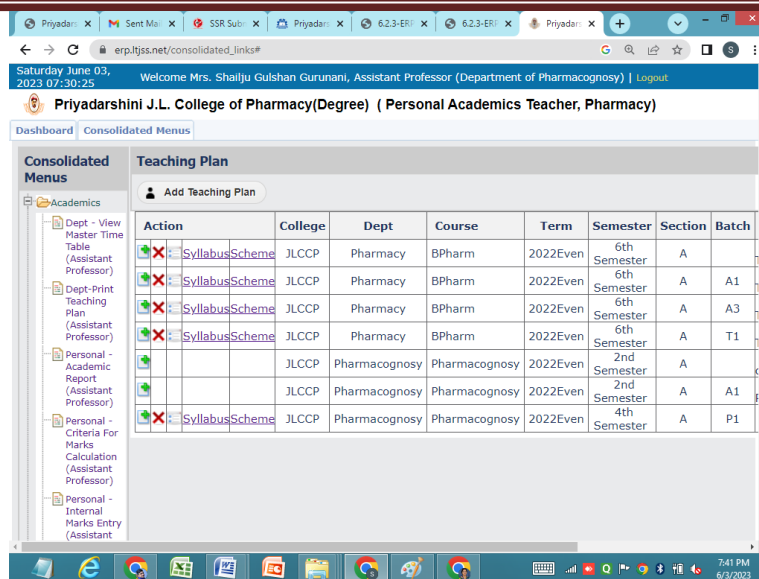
Priyadars | Sent Mai | SSR Subr | Priyadars | 6.2.3-ERF | 6.2.3-ERF | Priyadars

erp.ltjss.net/consolidated_links#

Saturday June 03, 2023 07:30:25

Welcome Mrs. Shailju Gulshan Gurunani, Assistant Professor (Department of Pharmacognosy) | Logout

Priyadarshini J.L. College of Pharmacy(Degree) ( Personal Academics Teacher, Pharmacy)

Dashboard | Consolidated Menus

Consolidated Menus

Academics

Dept - View Master Time Table (Assistant Professor)

Dept-Print Teaching Plan (Assistant Professor)

Personal - Academic Report (Assistant Professor)

Personal - Criteria For Marks Calculation (Assistant Professor)

Personal - Internal Marks Entry (Assistant

Teaching Plan

Add Teaching Plan

| Action | | | | College | Dept | Course | Term | Semester | Section | Batch |
|---|---|---|---|---|---|---|---|---|---|---|
| | | Syllabus | Scheme | JLCCP | Pharmacy | BPharm | 2022Even | 6th Semester | A | |
| | | Syllabus | Scheme | JLCCP | Pharmacy | BPharm | 2022Even | 6th Semester | A | A1 |
| | | Syllabus | Scheme | JLCCP | Pharmacy | BPharm | 2022Even | 6th Semester | A | A3 |
| | | Syllabus | Scheme | JLCCP | Pharmacy | BPharm | 2022Even | 6th Semester | A | T1 |
| | | | | JLCCP | Pharmacognosy | Pharmacognosy | 2022Even | 2nd Semester | A | |
| | | | | JLCCP | Pharmacognosy | Pharmacognosy | 2022Even | 2nd Semester | A | A1 |
| | | Syllabus | Scheme | JLCCP | Pharmacognosy | Pharmacognosy | 2022Even | 4th Semester | A | P1 |

7:41 PM
6/3/2023